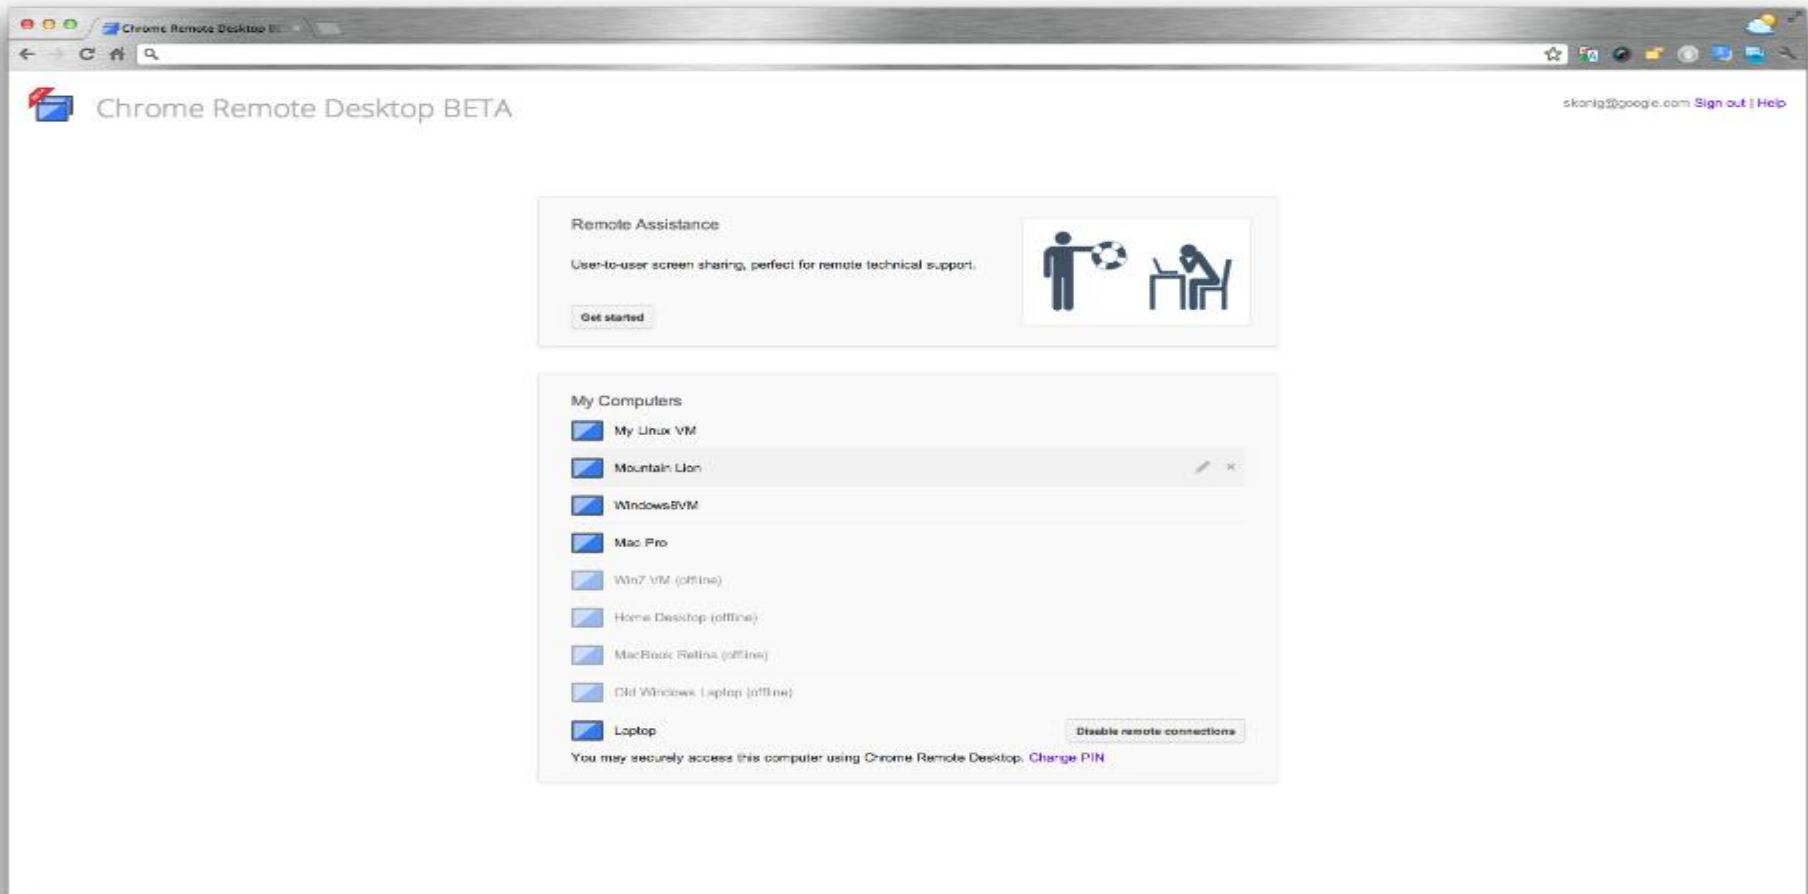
Chrome Remote Desktop B

Chrome Remote Desktop BETA

skonig@google.com Sign out | Help

Remote Assistance

User-to-user screen sharing, perfect for remote technical support.

Get started

My Computers

My Linux VM

Mountain Lion

Windows8VM

Mac Pro

Win7 VM (offline)

Home Desktop (offline)

MacBook Retina (offline)

Old Windows Laptop (offline)

Laptop

Disable remote connections

You may securely access this computer using Chrome Remote Desktop. Change PIN